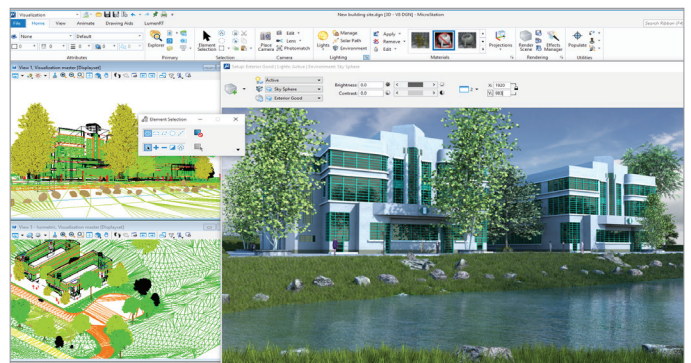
Visualization
New building site.dgn [3D - V8 DGN] - MicroStation
Search Ribbon (F4)
File Home View Animate Drawing Aids LumenRT
None
Default
Attributes
Explorer
Primary
Element Selection
Selection
Place Camera
Edit
Lens
Photomatch
Camera
Lights
Manage
Solar Path
Environment
Lighting
Apply
Remove
Edit
Materials
Projections
Render Scene
Effects Manager
Rendering
Populate
Utilities
View 1, Visualization master [Displayset]
Element Selection
View 3 - Isometric, Visualization master [Displayset]
Setup: Exterior Good | Lights: Active | Environment: Sky Sphere
Active
Sky Sphere
Exterior Good
Brightness: 0.0
Contrast: 0.0
2
1920
1080